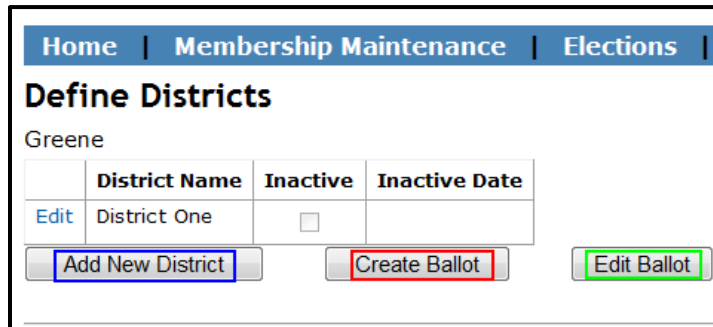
Home | Membership Maintenance | Elections |

Define Districts

Greene

| | District Name | Inactive | Inactive Date |
|---|---|---|---|
| Edit | District One | | |

Add New District

Create Ballot

Edit Ballot